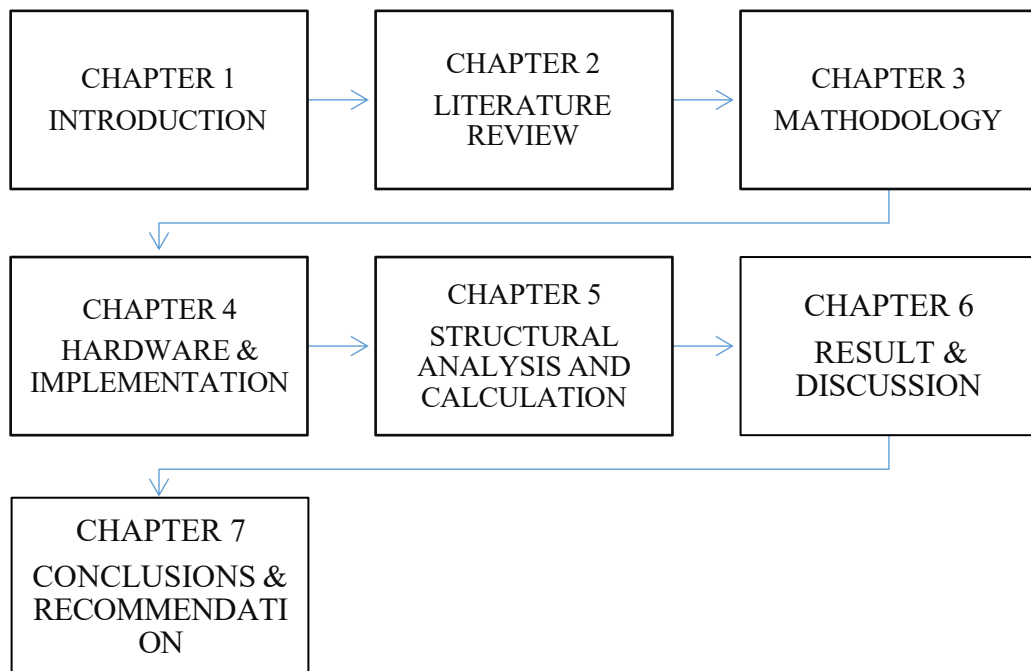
CHAPTER 1
INTRODUCTION

CHAPTER 2
LITERATURE REVIEW

CHAPTER 3
MATHODOLOGY

CHAPTER 4
HARDWARE & IMPLEMENTATION

CHAPTER 5
STRUCTURAL ANALYSIS AND CALCULATION

CHAPTER 6
RESULT & DISCUSSION

CHAPTER 7
CONCLUSIONS & RECOMMENDATI ON